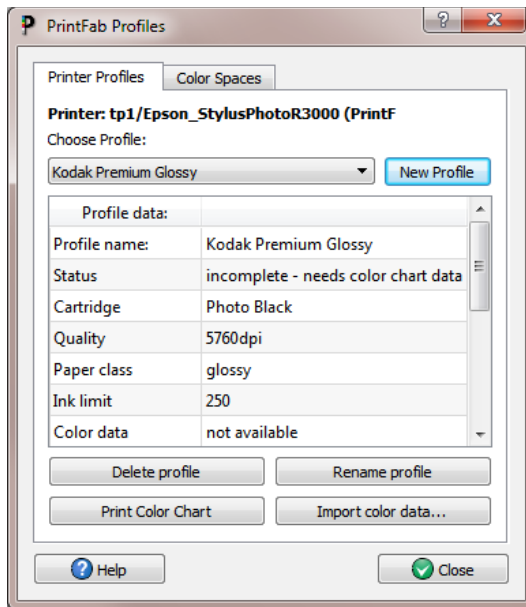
P PrintFab Profiles

?

Printer Profiles | Color Spaces

Printer: tp1/Epson_StylusPhotoR3000 (PrintF

Choose Profile:

Kodak Premium Glossy

New Profile

| Profile data: | |
|---|---|
| Profile name: | Kodak Premium Glossy |
| Status | incomplete - needs color chart data |
| Cartridge | Photo Black |
| Quality | 5760dpi |
| Paper class | glossy |
| Ink limit | 250 |
| Color data | not available |

Delete profile

Rename profile

Print Color Chart

Import color data...

Help

Close